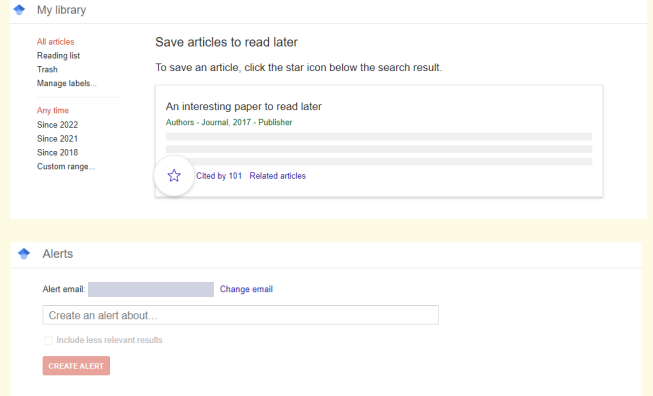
My library

All articles
Reading list
Trash
Manage labels...

Any time
Since 2022
Since 2021
Since 2018
Custom range...

Save articles to read later

To save an article, click the star icon below the search result.

An interesting paper to read later
Authors - Journal, 2017 - Publisher

Cited by 101 Related articles

Alerts

Alert email: Change email

Create an alert about...

Include less relevant results

CREATE ALERT